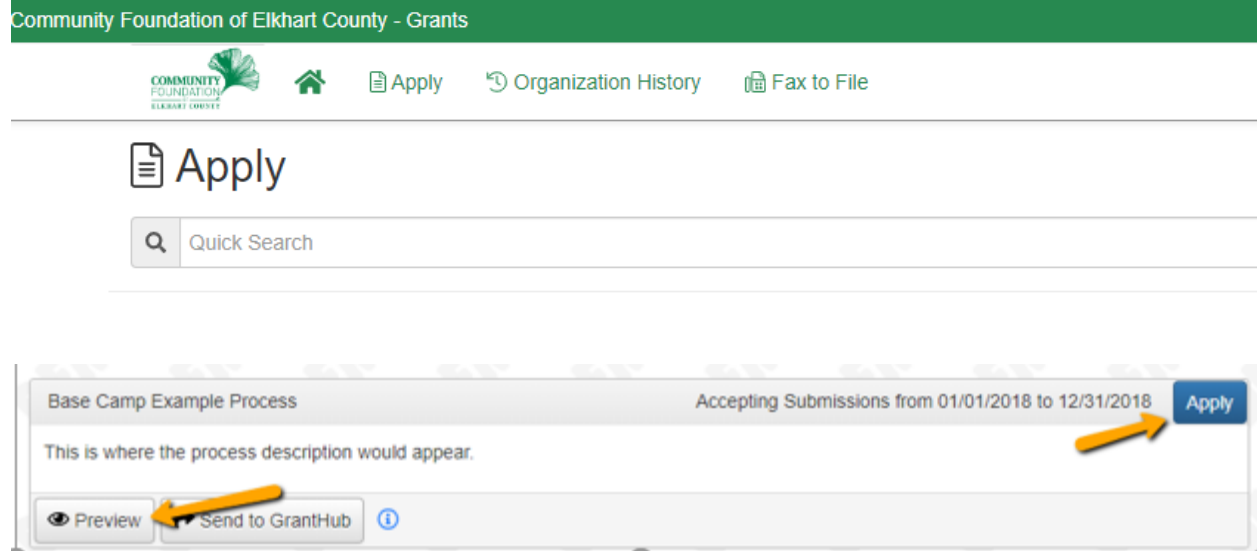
Community Foundation of Elkhart County - Grants

COMMUNITY FOUNDATION ELKHART COUNTY

Apply Organization History Fax to File

Apply

Quick Search

Base Camp Example Process

Accepting Submissions from 01/01/2018 to 12/31/2018

Apply

This is where the process description would appear.

Preview

Send to GrantHub